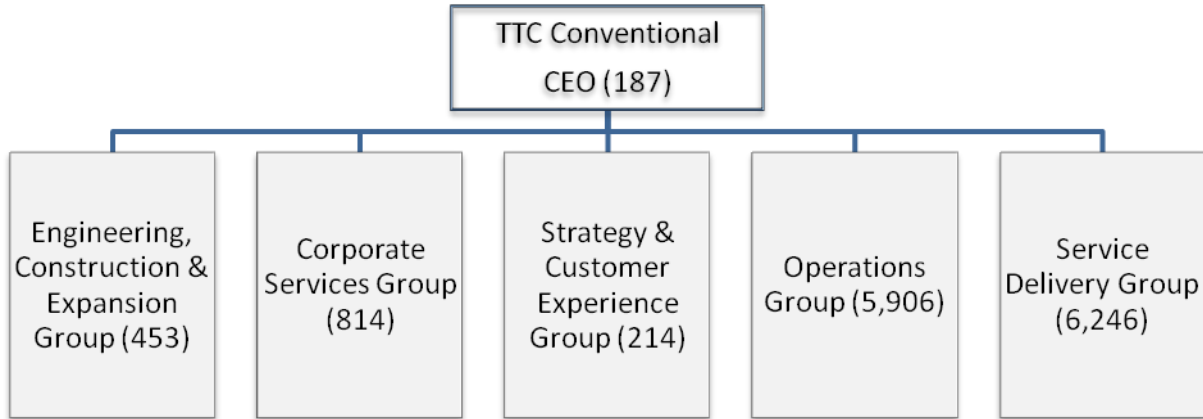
TTC Conventional
CEO (187)

Engineering, Construction & Expansion Group (453)

Corporate Services Group (814)

Strategy & Customer Experience Group (214)

Operations Group (5,906)

Service Delivery Group (6,246)